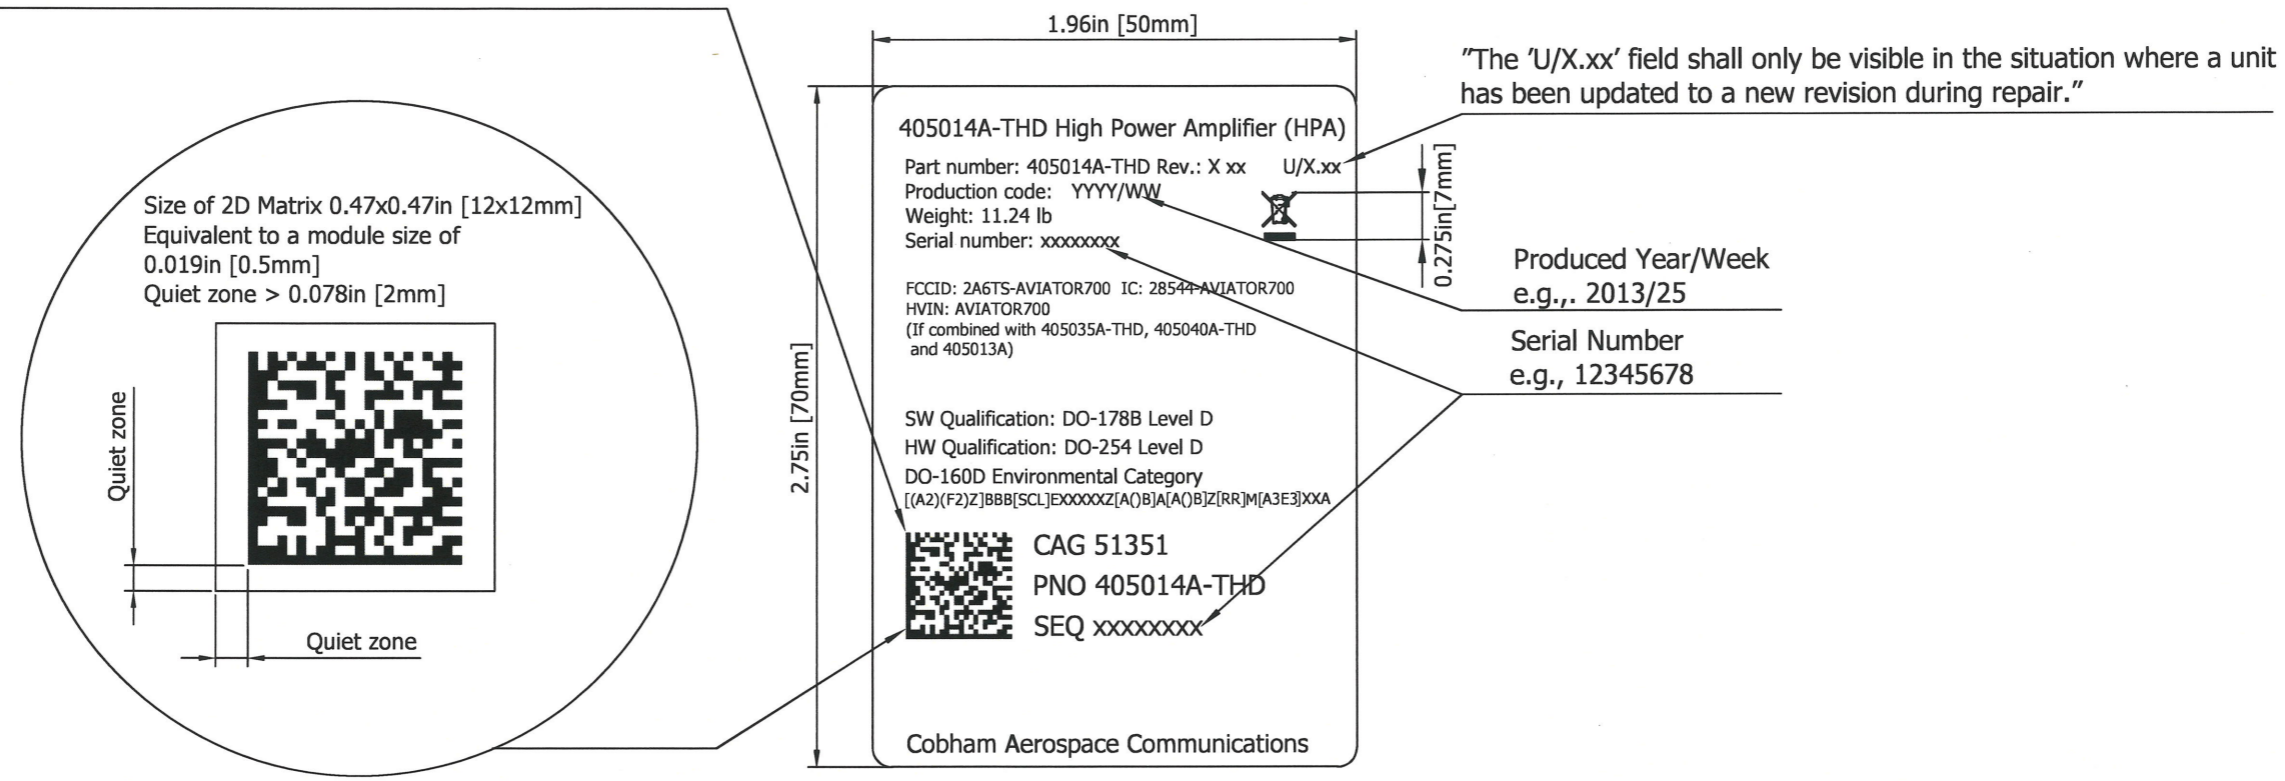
Size of 2D Matrix 0.47x0.47in [12x12mm]
Equivalent to a module size of
0.019in [0.5mm]
Quiet zone > 0.078in [2mm]

Quiet zone

Quiet zone

1.96in [50mm]

2.75in [70mm]

405014A-THD High Power Amplifier (HPA)

Part number: 405014A-THD Rev.: X xx U/X.xx
Production code: YYYY/WW
Weight: 11.24 lb
Serial number: xxxxxxxx

FCCID: 2A6TS-AVIATOR700 IC: 28544-AVIATOR700
HVIN: AVIATOR700
(If combined with 405035A-THD, 405040A-THD and 405013A)

SW Qualification: DO-178B Level D
HW Qualification: DO-254 Level D
DO-160D Environmental Category
[(A2)(F2)Z]BBB[SCL]EXXXXXZ[A()B]A[A()B]Z[RR]M[A3E3]XXA

CAG 51351
PNO 405014A-THD
SEQ xxxxxxxx

Cobham Aerospace Communications

0.275in[7mm]

"The 'U/X.xx' field shall only be visible in the situation where a unit has been updated to a new revision during repair."

Produced Year/Week
e.g.,. 2013/25

Serial Number
e.g., 12345678